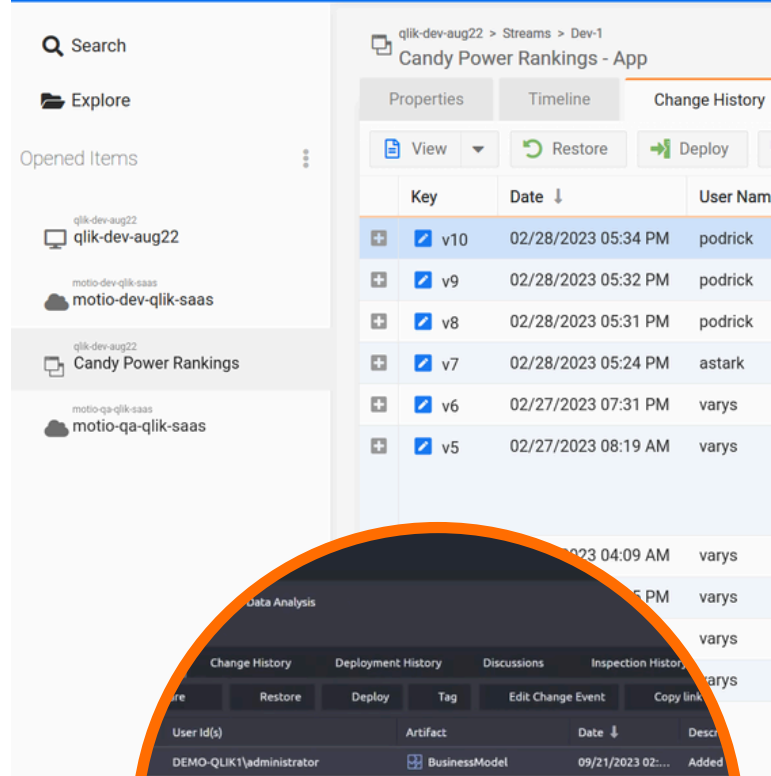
Search

Explore

Opened Items

qlik-dev-aug22
qlik-dev-aug22

motio-dev-qlik-saas
motio-dev-qlik-saas

qlik-dev-aug22
Candy Power Rankings

motio-qa-qlik-saas
motio-qa-qlik-saas

qlik-dev-aug22 > Streams > Dev-1
Candy Power Rankings - App

Properties | Timeline | Change History

View | Restore | Deploy

| | Key | Date | User Nam |
|---|---|---|---|
| | v10 | 02/28/2023 05:34 PM | podrick |
| | v9 | 02/28/2023 05:32 PM | podrick |
| | v8 | 02/28/2023 05:31 PM | podrick |
| | v7 | 02/28/2023 05:24 PM | astark |
| | v6 | 02/27/2023 07:31 PM | varys |
| | v5 | 02/27/2023 08:19 AM | varys |
| | | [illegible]023 04:09 AM | varys |
| | | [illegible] PM | varys |
| | | | varys |
| | | | varys |

Data Analysis

Change History | Deployment History | Discussions | Inspection History

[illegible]re | Restore | Deploy | Tag | Edit Change Event | Copy link

| User Id(s) | Artifact | Date | Desc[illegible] |
|---|---|---|---|
| DEMO-QLIK1\administrator | BusinessModel | 09/21/2023 02:... | Added |